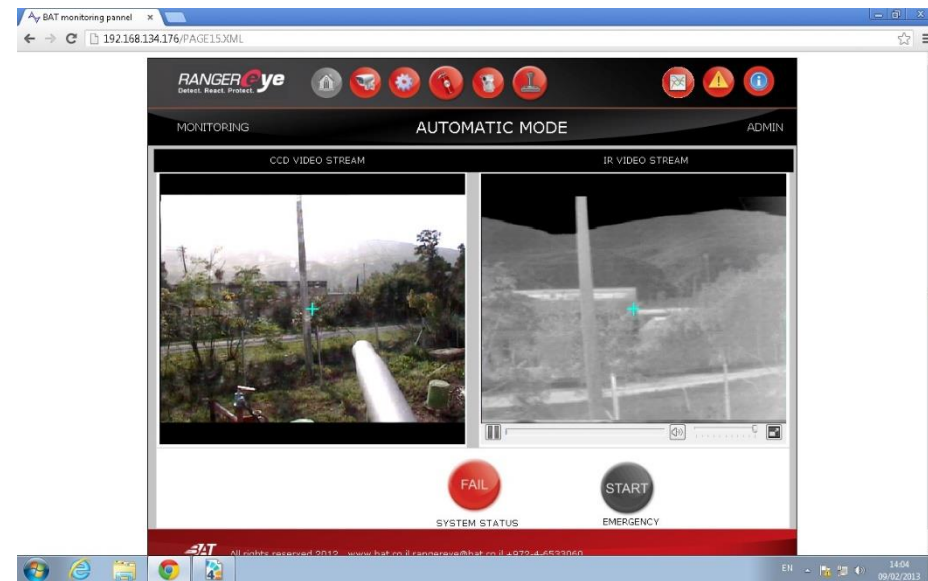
BAT monitoring pannel ×

192.168.134.176/PAGE15XML

RANGEReye
Detect. React. Protect.

MONITORING

AUTOMATIC MODE

ADMIN

CCD VIDEO STREAM

IR VIDEO STREAM

FAIL
SYSTEM STATUS

START
EMERGENCY

BAT All rights reserved 2012 www.bat.co.il rangereye@bat.co.il +972-4-6533060

EN

14:04
09/02/2013